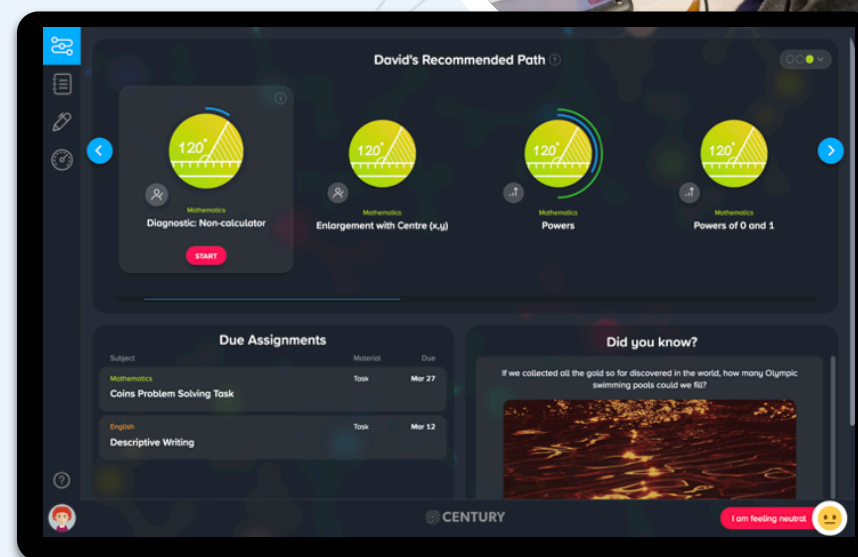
David's Recommended Path

120°
Mathematics
Diagnostic: Non-calculator
START

120°
Mathematics
Enlargement with Centre (x,y)

120°
Mathematics
Powers

120°
Mathematics
Powers of 0 and 1

Due Assignments

| Subject | Material | Due |
|---|---|---|
| Mathematics Coins Problem Solving Task | Task | Mar 27 |
| English Descriptive Writing | Task | Mar 12 |

Did you know?

If we collected all the gold so far discovered in the world, how many Olympic swimming pools could we fill?

CENTURY

I am feeling neutral